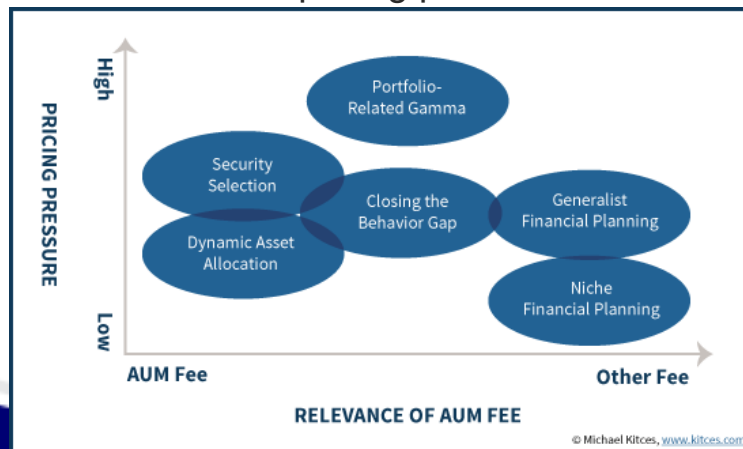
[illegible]

High

PRICING PRESSURE

Low

Portfolio-Related Gamma

Security Selection

Closing the Behavior Gap

Generalist Financial Planning

Dynamic Asset Allocation

Niche Financial Planning

AUM Fee

Other Fee

RELEVANCE OF AUM FEE

© Michael Kitces, www.kitces.com